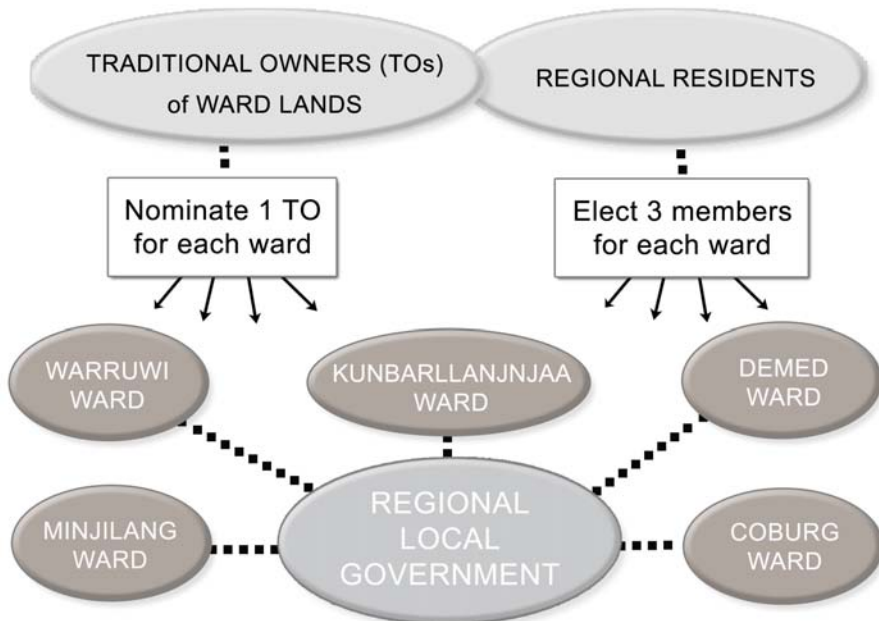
TRADITIONAL OWNERS (TOs) of WARD LANDS

REGIONAL RESIDENTS

Nominate 1 TO for each ward

Elect 3 members for each ward

WARRUWI WARD

KUNBARLLANJNJAA WARD

DEMED WARD

MINJILANG WARD

REGIONAL LOCAL GOVERNMENT

COBURG WARD